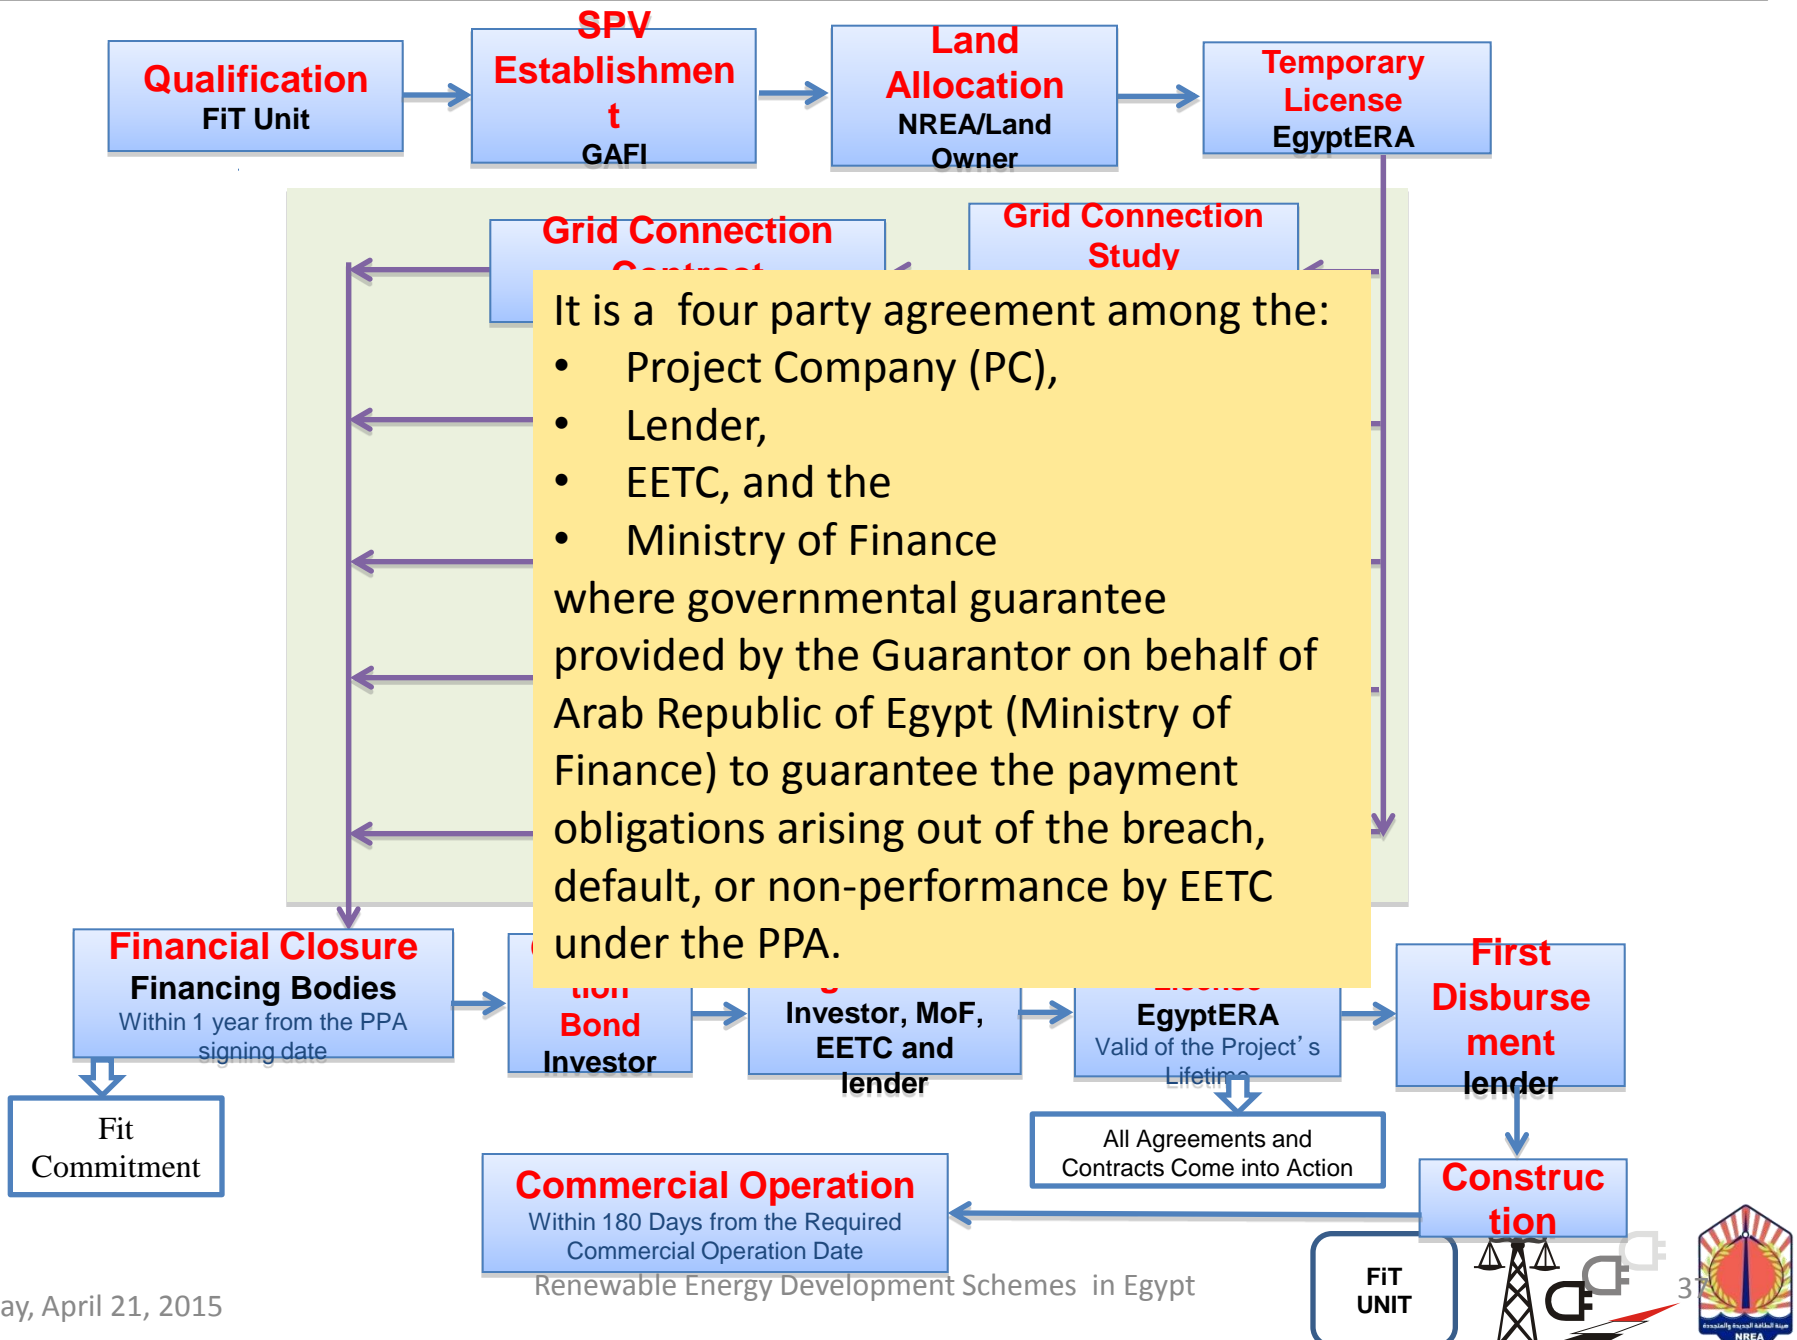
Qualification
FiT Unit

SPV
Establishmen
t
GAFI

Land
Allocation
NREA/Land
Owner

Temporary
License
EgyptERA

Grid Connection
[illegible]

Grid Connection
Study

It is a four party agreement among the:
• Project Company (PC),
• Lender,
• EETC, and the
• Ministry of Finance
where governmental guarantee provided by the Guarantor on behalf of Arab Republic of Egypt (Ministry of Finance) to guarantee the payment obligations arising out of the breach, default, or non-performance by EETC under the PPA.

Financial Closure
Financing Bodies
Within 1 year from the PPA signing date

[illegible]tion
Bond
Investor

Investor, MoF,
EETC and
lender

EgyptERA
Valid of the Project's Lifetime

First
Disburse
ment
lender

Fit
Commitment

All Agreements and Contracts Come into Action

Commercial Operation
Within 180 Days from the Required Commercial Operation Date

Construc
tion

FiT
UNIT

ay, April 21, 2015

Renewable Energy Development Schemes in Egypt

37

NREA